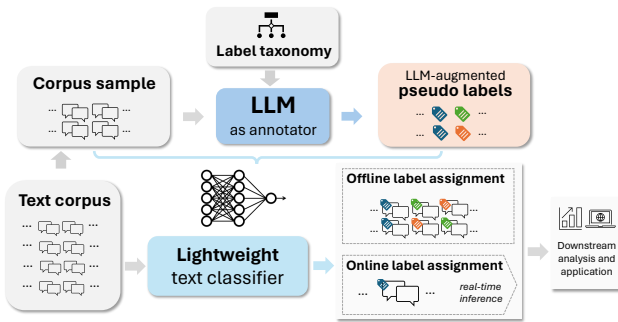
Label taxonomy

Corpus sample

LLM
as annotator

LLM-augmented
pseudo labels

Text corpus

Offline label assignment

Lightweight
text classifier

Online label assignment

real-time
inference

Downstream
analysis and
application